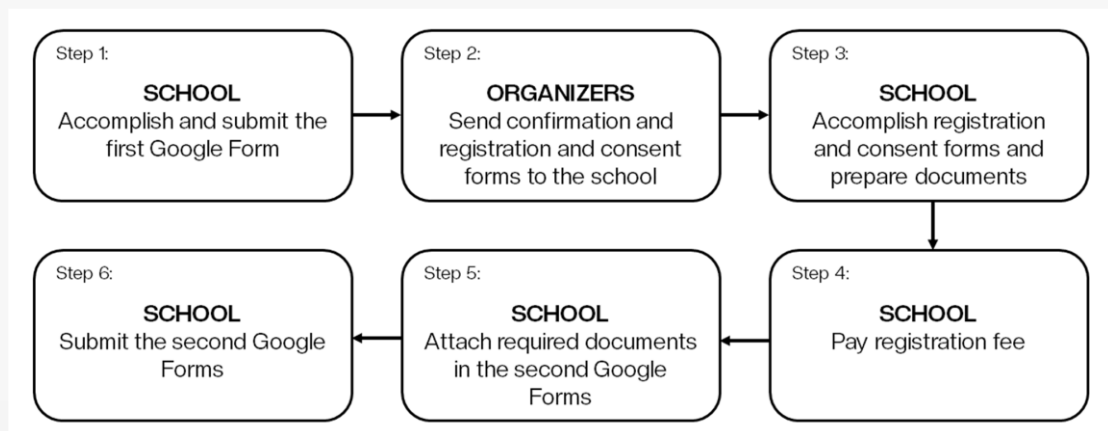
Step 1:

SCHOOL
Accomplish and submit the first Google Form

Step 2:

ORGANIZERS
Send confirmation and registration and consent forms to the school

Step 3:

SCHOOL
Accomplish registration and consent forms and prepare documents

Step 4:

SCHOOL
Pay registration fee

Step 5:

SCHOOL
Attach required documents in the second Google Forms

Step 6:

SCHOOL
Submit the second Google Forms